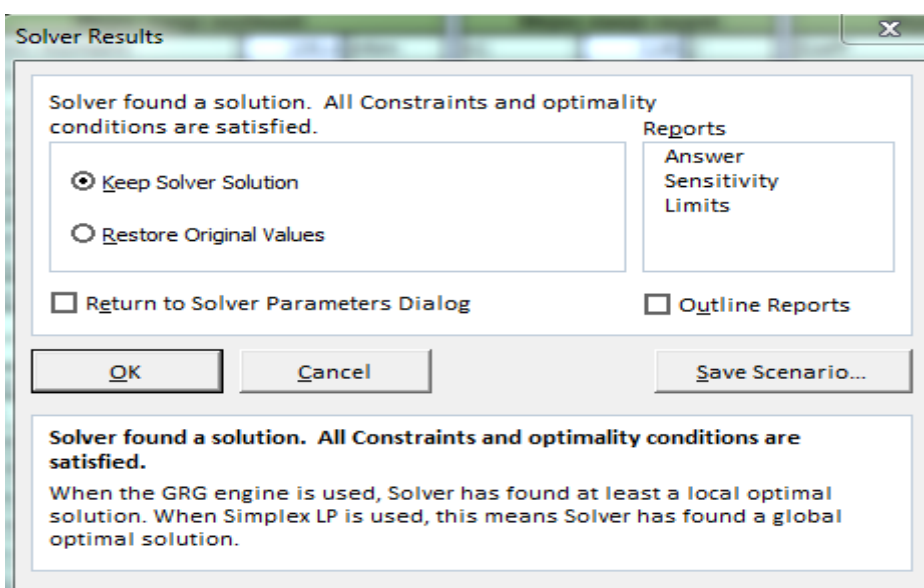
Solver Results

Solver found a solution. All Constraints and optimality conditions are satisfied.

Reports

Answer
Sensitivity
Limits

Keep Solver Solution

Restore Original Values

Return to Solver Parameters Dialog

Outline Reports

OK

Cancel

Save Scenario...

Solver found a solution. All Constraints and optimality conditions are satisfied.

When the GRG engine is used, Solver has found at least a local optimal solution. When Simplex LP is used, this means Solver has found a global optimal solution.